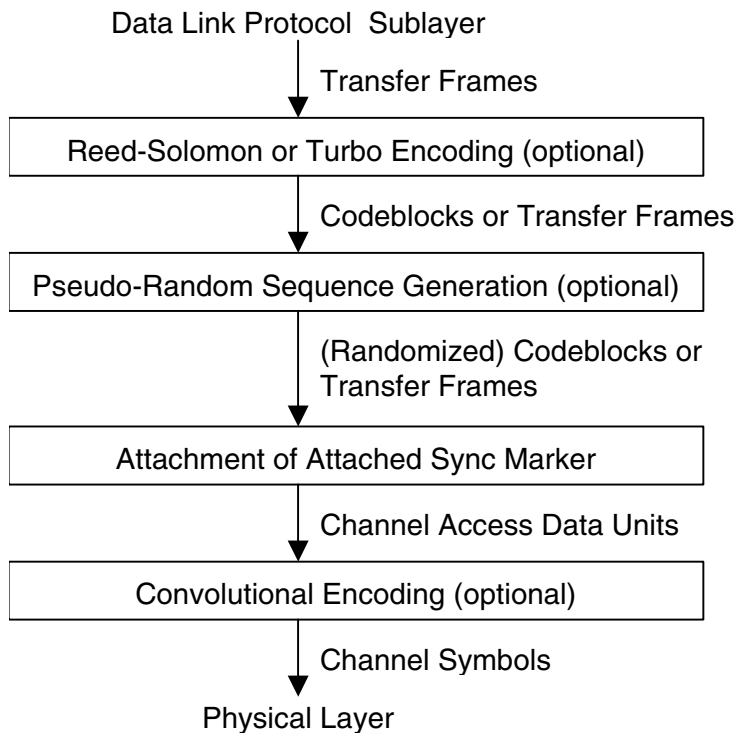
Data Link Protocol Sublayer

Transfer Frames

Reed-Solomon or Turbo Encoding (optional)

Codeblocks or Transfer Frames

Pseudo-Random Sequence Generation (optional)

(Randomized) Codeblocks or Transfer Frames

Attachment of Attached Sync Marker

Channel Access Data Units

Convolutional Encoding (optional)

Channel Symbols

Physical Layer